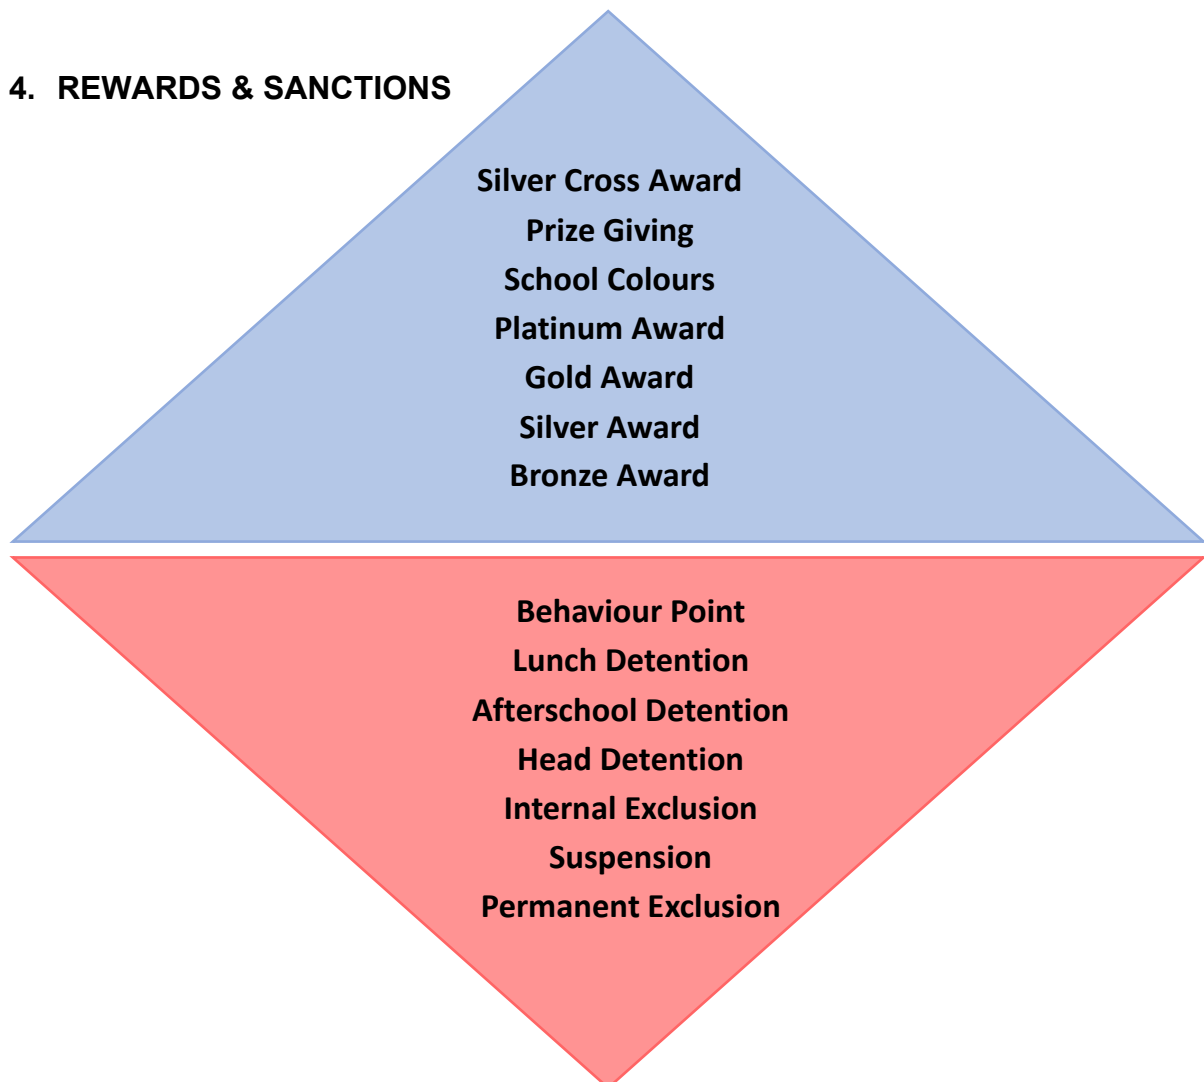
4. REWARDS & SANCTIONS

Silver Cross Award
Prize Giving
School Colours
Platinum Award
Gold Award
Silver Award
Bronze Award

Behaviour Point
Lunch Detention
Afterschool Detention
Head Detention
Internal Exclusion
Suspension
Permanent Exclusion